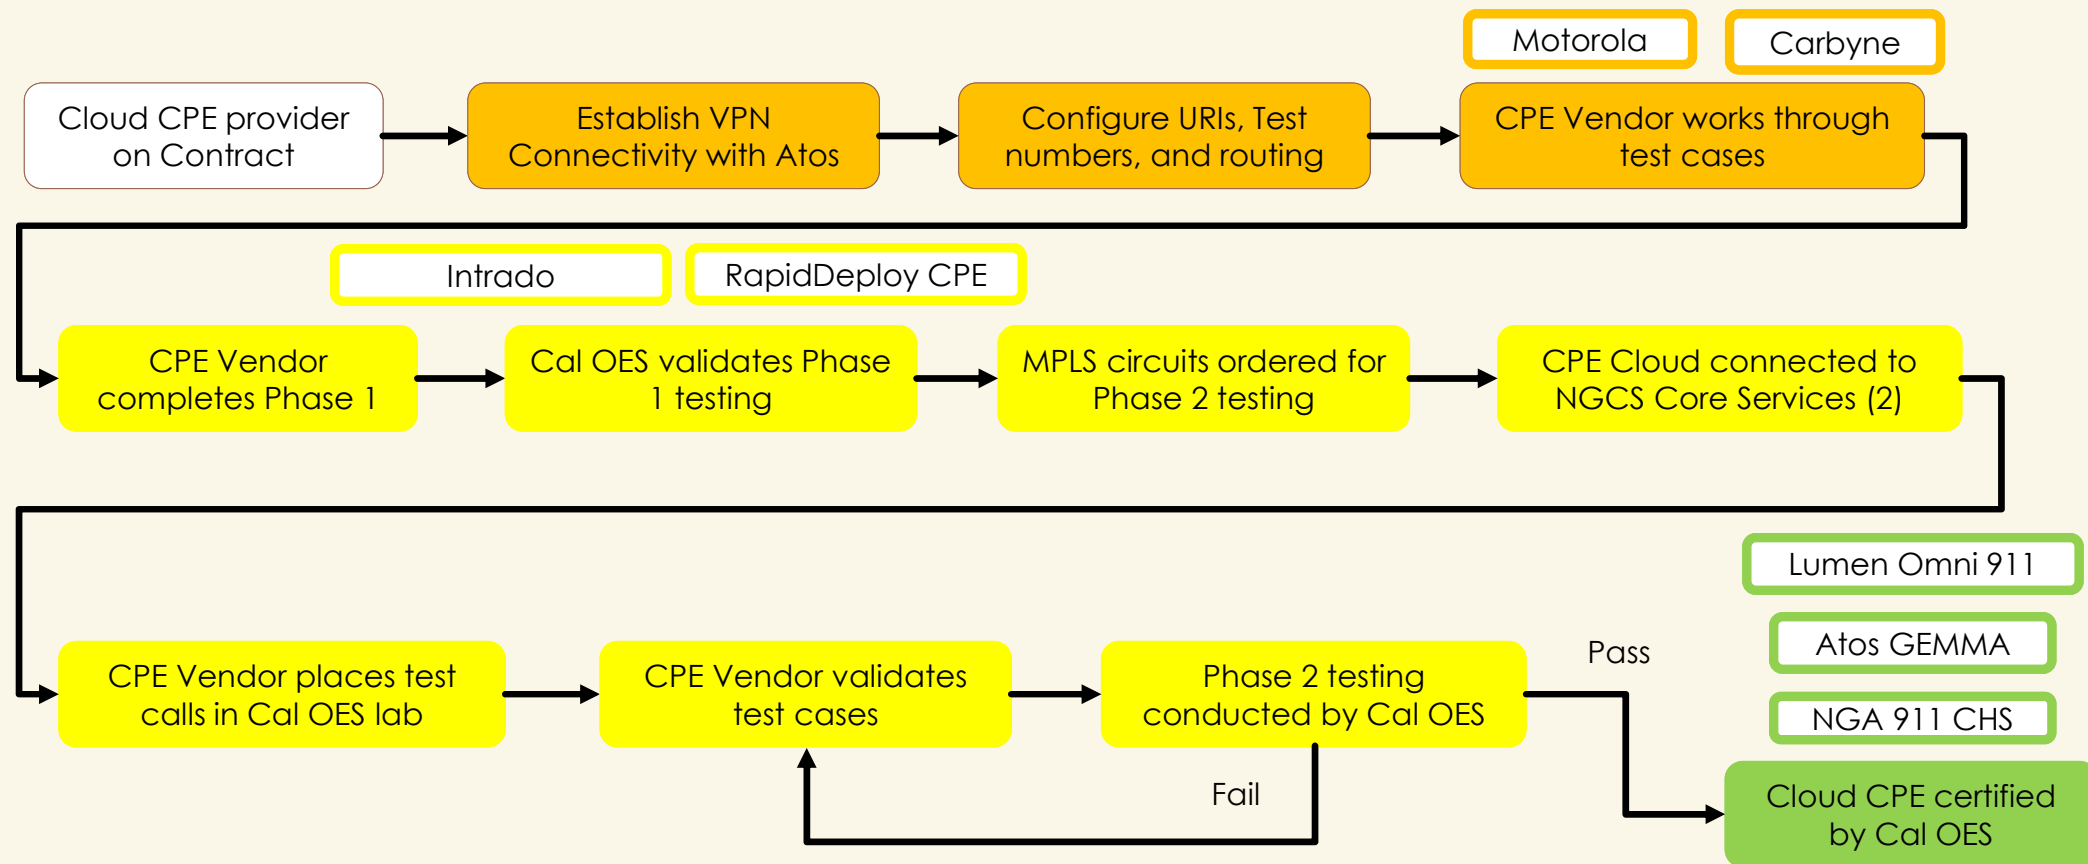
Motorola

Carbyne

Cloud CPE provider on Contract

Establish VPN Connectivity with Atos

Configure URIs, Test numbers, and routing

CPE Vendor works through test cases

Intrado

RapidDeploy CPE

CPE Vendor completes Phase 1

Cal OES validates Phase 1 testing

MPLS circuits ordered for Phase 2 testing

CPE Cloud connected to NGCS Core Services (2)

Lumen Omni 911

Atos GEMMA

NGA 911 CHS

CPE Vendor places test calls in Cal OES lab

CPE Vendor validates test cases

Phase 2 testing conducted by Cal OES

Pass

Fail

Cloud CPE certified by Cal OES